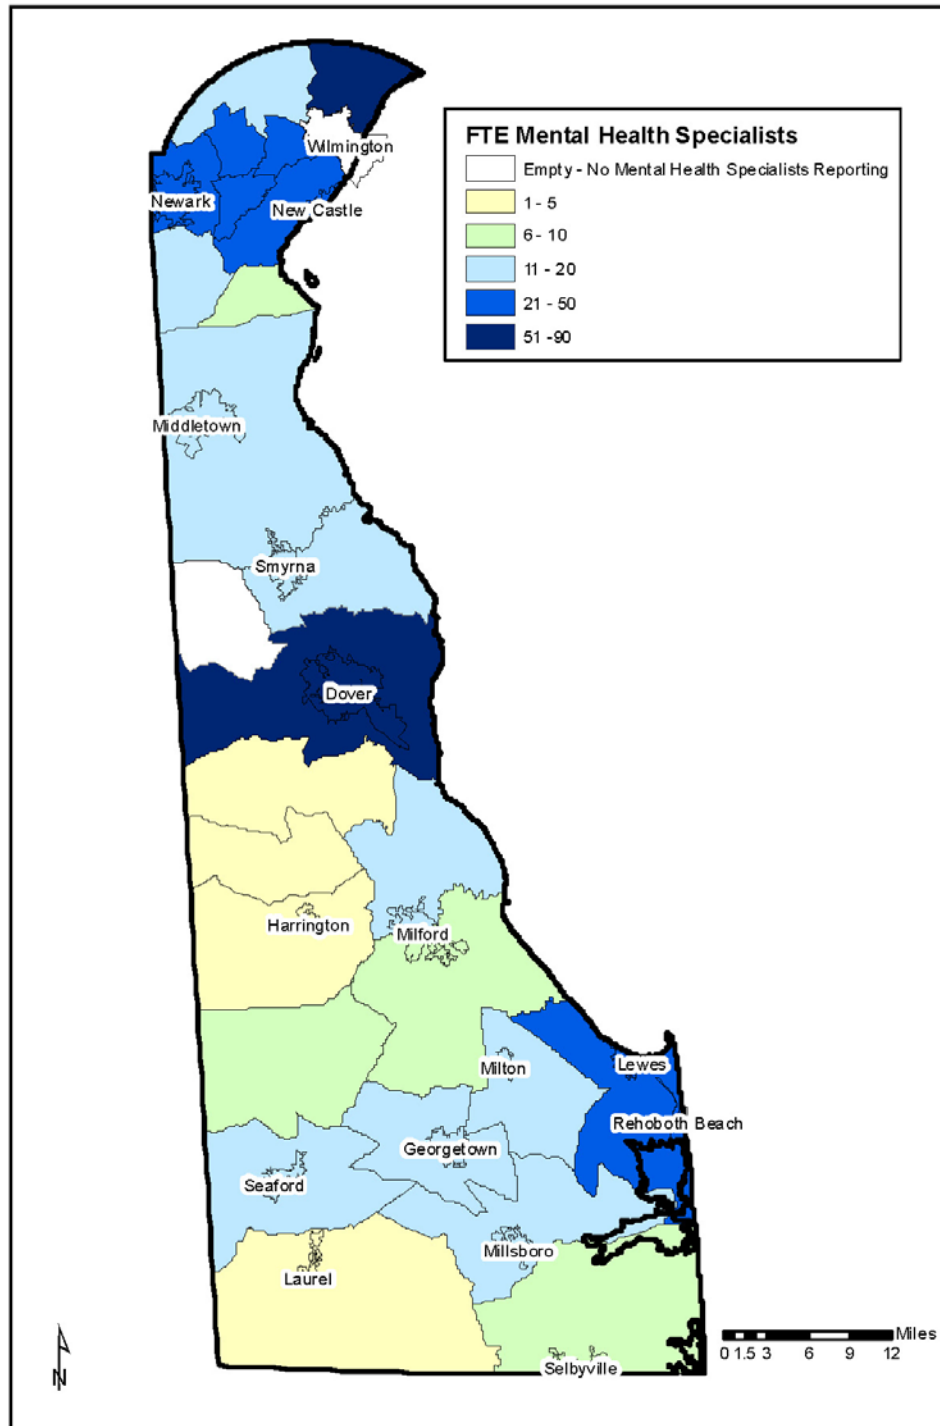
FTE Mental Health Specialists
Empty - No Mental Health Specialists Reporting
1 - 5
6 - 10
11 - 20
21 - 50
51 -90

Wilmington
Newark
New Castle
Middletown
Smyrna
Dover
Harrington
Milford
Milton
Lewes
Rehoboth Beach
Georgetown
Seaford
Millsboro
Laurel
Selbyville

Miles
0 1.5 3 6 9 12

N